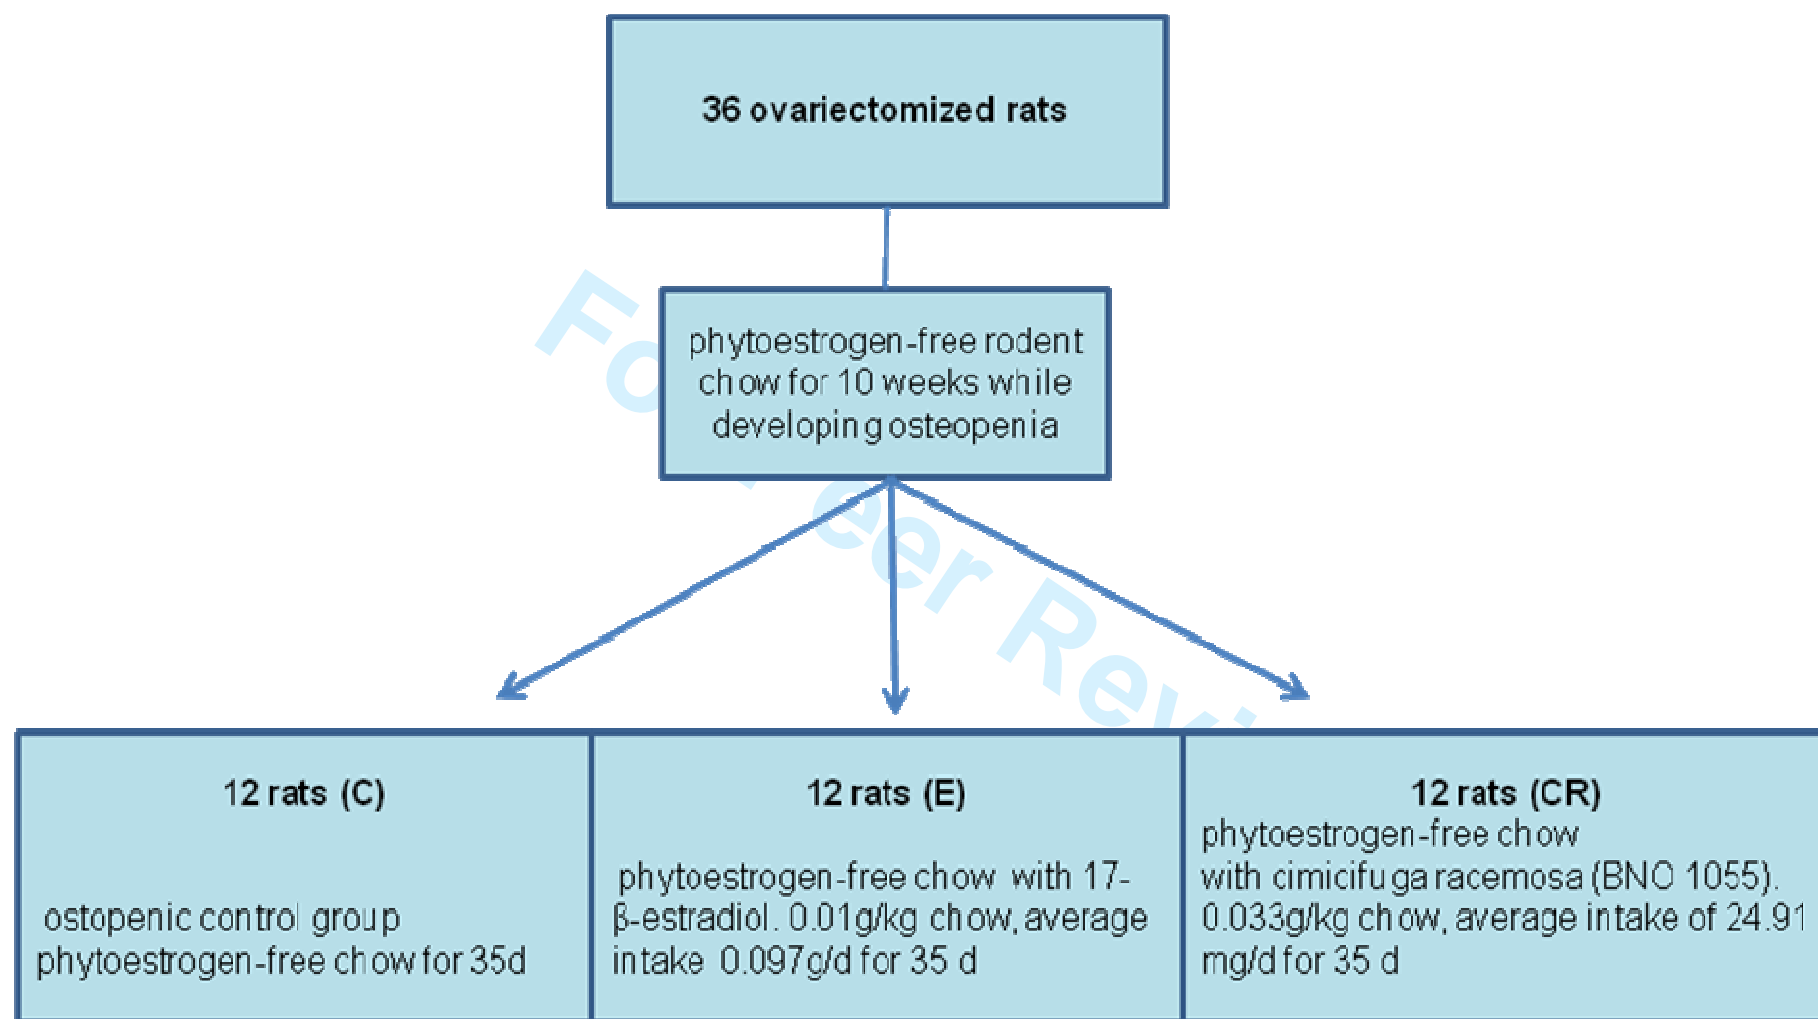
36 ovariectomized rats

phytoestrogen-free rodent chow for 10 weeks while developing osteopenia

12 rats (C)

ostopenic control group phytoestrogen-free chow for 35d

12 rats (E)

phytoestrogen-free chow with 17-β-estradiol. 0.01g/kg chow, average intake 0.097g/d for 35 d

12 rats (CR)

phytoestrogen-free chow with cimicifuga racemosa (BNO 1055). 0.033g/kg chow, average intake of 24.91 mg/d for 35 d

For Peer Revi